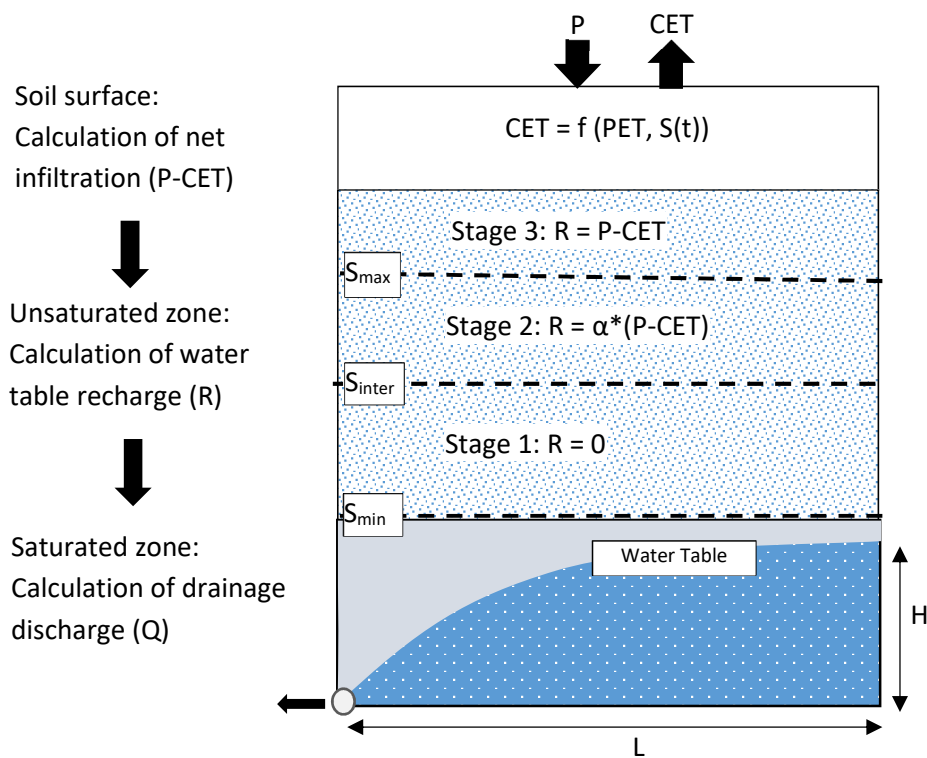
P

CET

Soil surface:
Calculation of net infiltration (P-CET)

CET = f (PET, S(t))

Stage 3: R = P-CET

$S_{max}$

Unsaturated zone:
Calculation of water table recharge (R)

Stage 2: R = α*(P-CET)

$S_{inter}$

Stage 1: R = 0

$S_{min}$

Saturated zone:
Calculation of drainage discharge (Q)

Water Table

H

L